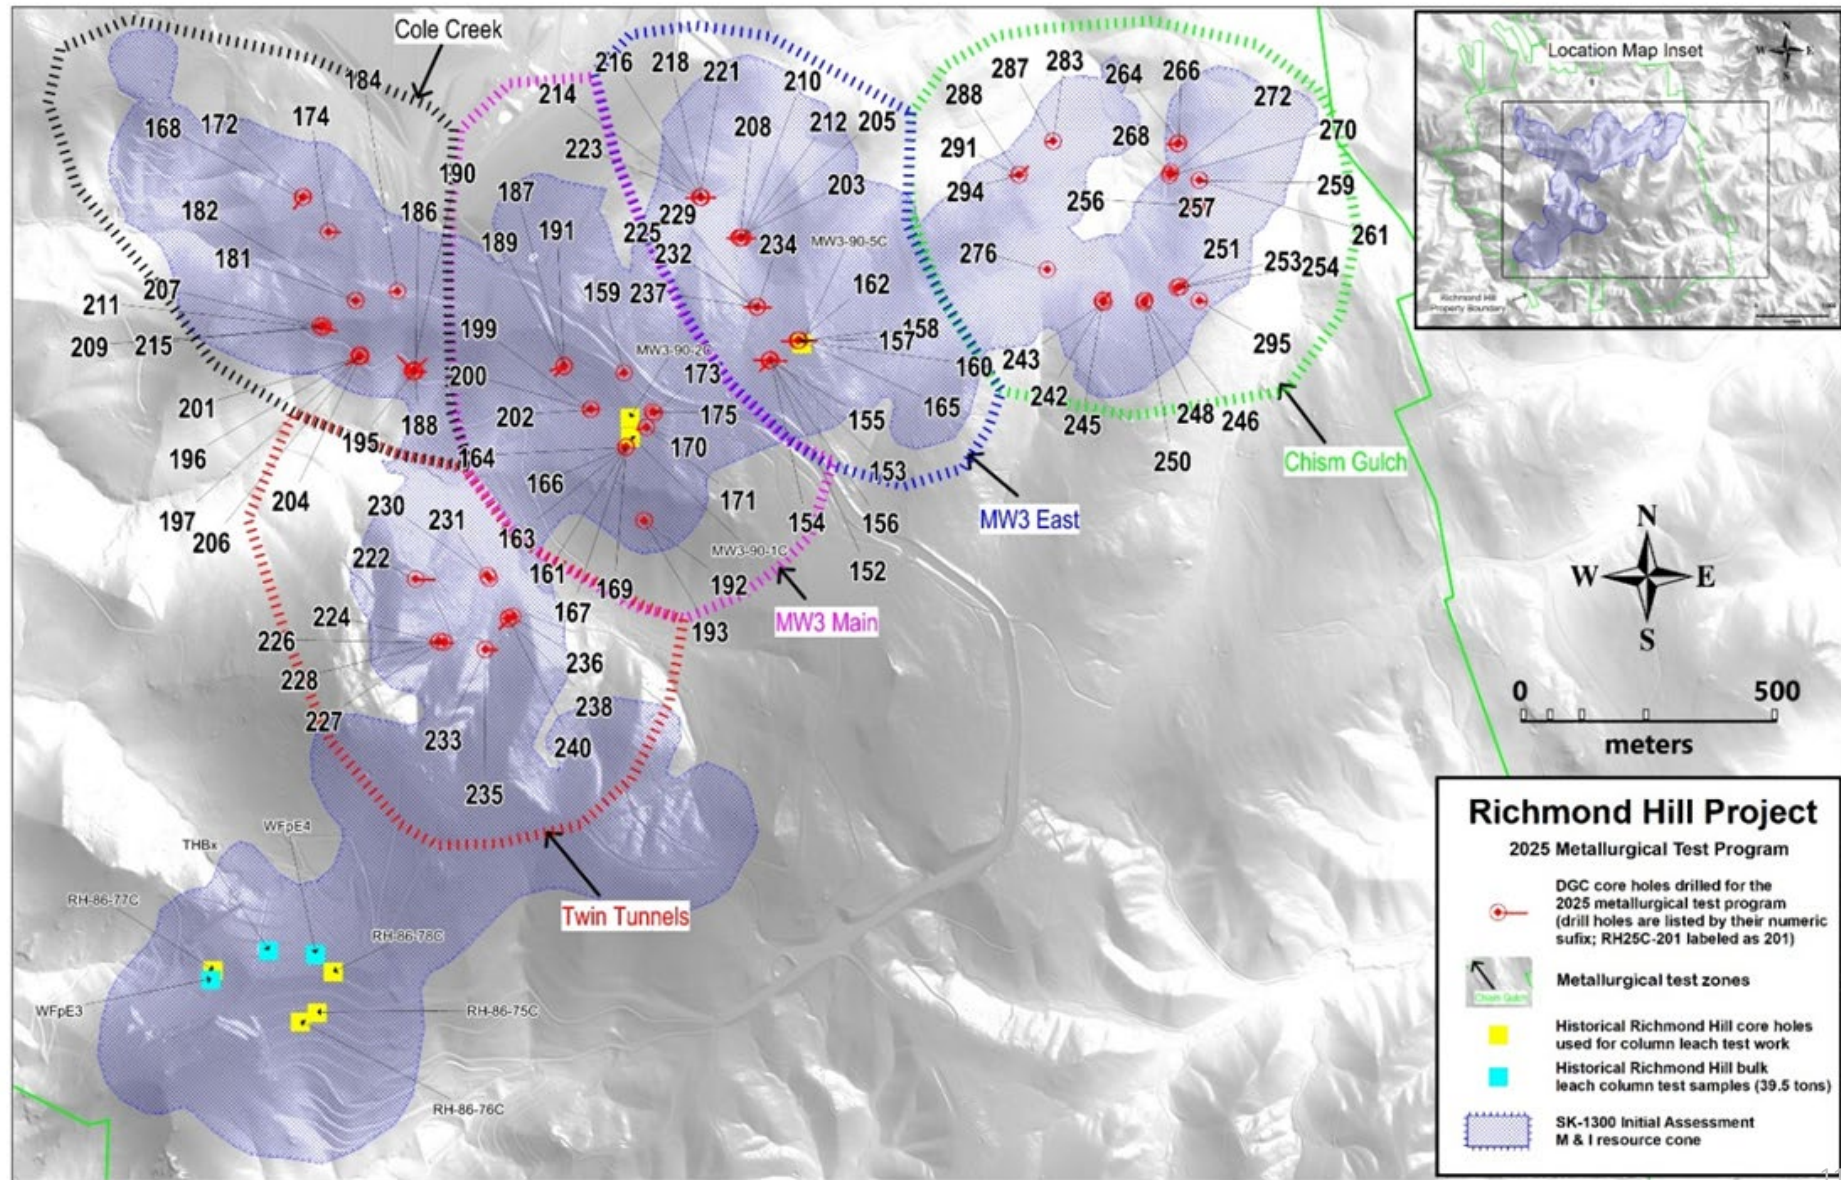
Cole Creek

184
216 218 221 210
214
168 172 174
223 208 212 205
190
187 229 203
182 186
189 191 225 234 MW3-90-5C
181 232
207 159 237 162
211 199 MW3-90-2C 158
209 215 157
200 173 160
201 188 202 175 155
195 170 153
196 164 166
171
197 204 230 231 163 154 156
206 MW3-90-1C
222 161 169 192 152
167
224 193
226 236
228
227 238
233 240
235

THBx WFpE4
RH-86-77C
RH-86-78C
WFpE3
RH-86-75C
RH-86-76C

Twin Tunnels
MW3 Main
MW3 East

287 283 264 266 272
288 270
291 268
294 259
256 257 261
276 251 253 254
243 295
242
245 248 246
250
165

Chism Gulch

Location Map Inset
N W E S
Richmond Hill Property Boundary

N
W E
S

0 500
meters

Richmond Hill Project
2025 Metallurgical Test Program

DGC core holes drilled for the 2025 metallurgical test program (drill holes are listed by their numeric sufix; RH25C-201 labeled as 201)

Chism Gulch
Metallurgical test zones

Historical Richmond Hill core holes used for column leach test work

Historical Richmond Hill bulk leach column test samples (39.5 tons)

SK-1300 Initial Assessment M & I resource cone